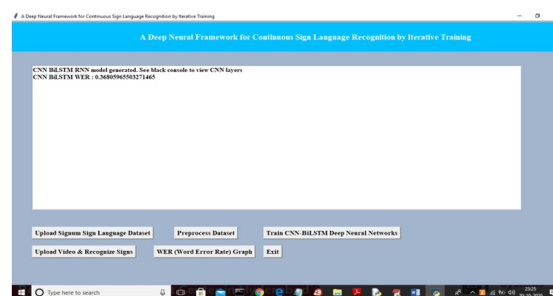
A Deep Neural Framework for Continuous Sign Language Recognition by Iterative Training

A Deep Neural Framework for Continuous Sign Language Recognition by Iterative Training

CNN BiLSTM RNN model generated. See black console to view CNN layers
CNN BiLSTM WER : 0.36805965503271465

Upload Signum Sign Language Dataset

Preprocess Dataset

Train CNN-BiLSTM Deep Neural Networks

Upload Video & Recognize Signs

WER (Word Error Rate) Graph

Exit

Type here to search

23:25
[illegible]